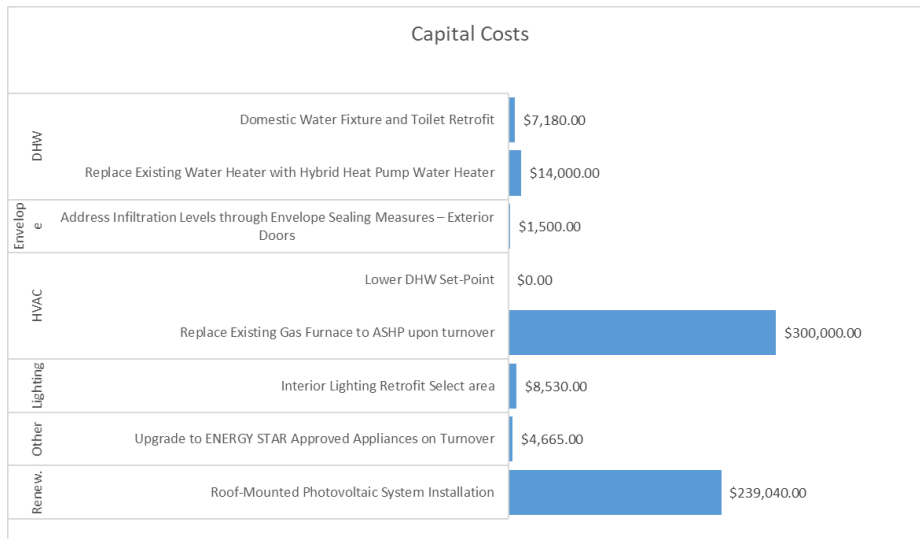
Capital Costs

DHW
Domestic Water Fixture and Toilet Retrofit $7,180.00
Replace Existing Water Heater with Hybrid Heat Pump Water Heater $14,000.00

Envelop e
Address Infiltration Levels through Envelope Sealing Measures – Exterior Doors $1,500.00

HVAC
Lower DHW Set-Point $0.00
Replace Existing Gas Furnace to ASHP upon turnover $300,000.00

Lighting
Interior Lighting Retrofit Select area $8,530.00

Other
Upgrade to ENERGY STAR Approved Appliances on Turnover $4,665.00

Renew.
Roof-Mounted Photovoltaic System Installation $239,040.00